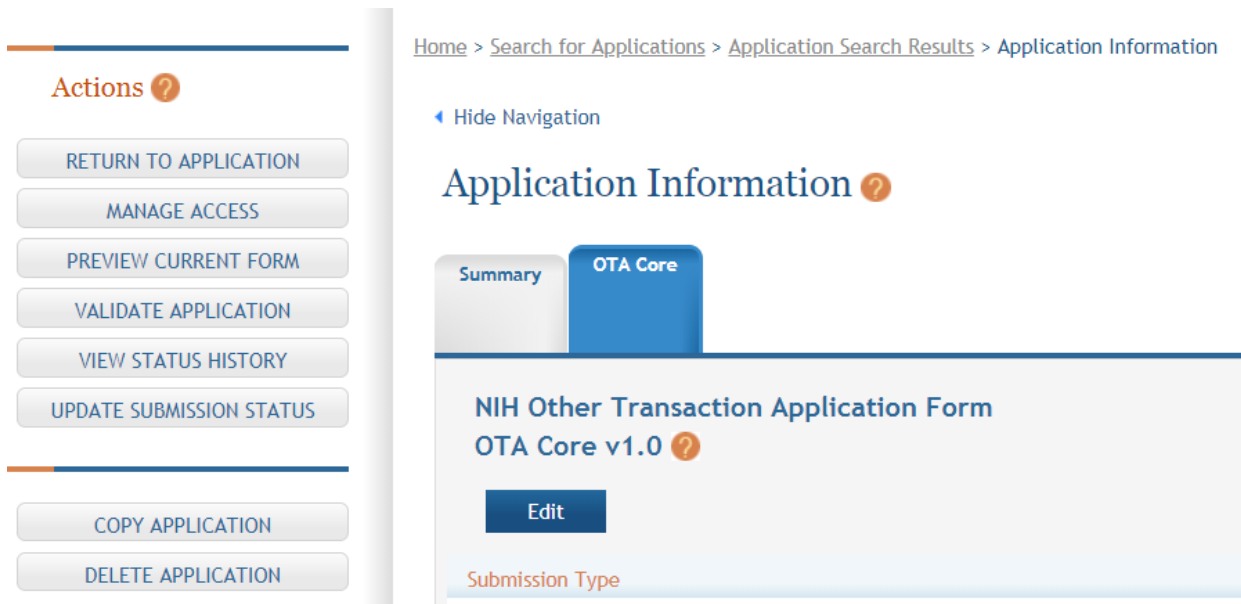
Actions ?

RETURN TO APPLICATION

MANAGE ACCESS

PREVIEW CURRENT FORM

VALIDATE APPLICATION

VIEW STATUS HISTORY

UPDATE SUBMISSION STATUS

COPY APPLICATION

DELETE APPLICATION

Home > Search for Applications > Application Search Results > Application Information

Hide Navigation

Application Information ?

Summary

OTA Core

NIH Other Transaction Application Form
OTA Core v1.0 ?

Edit

Submission Type